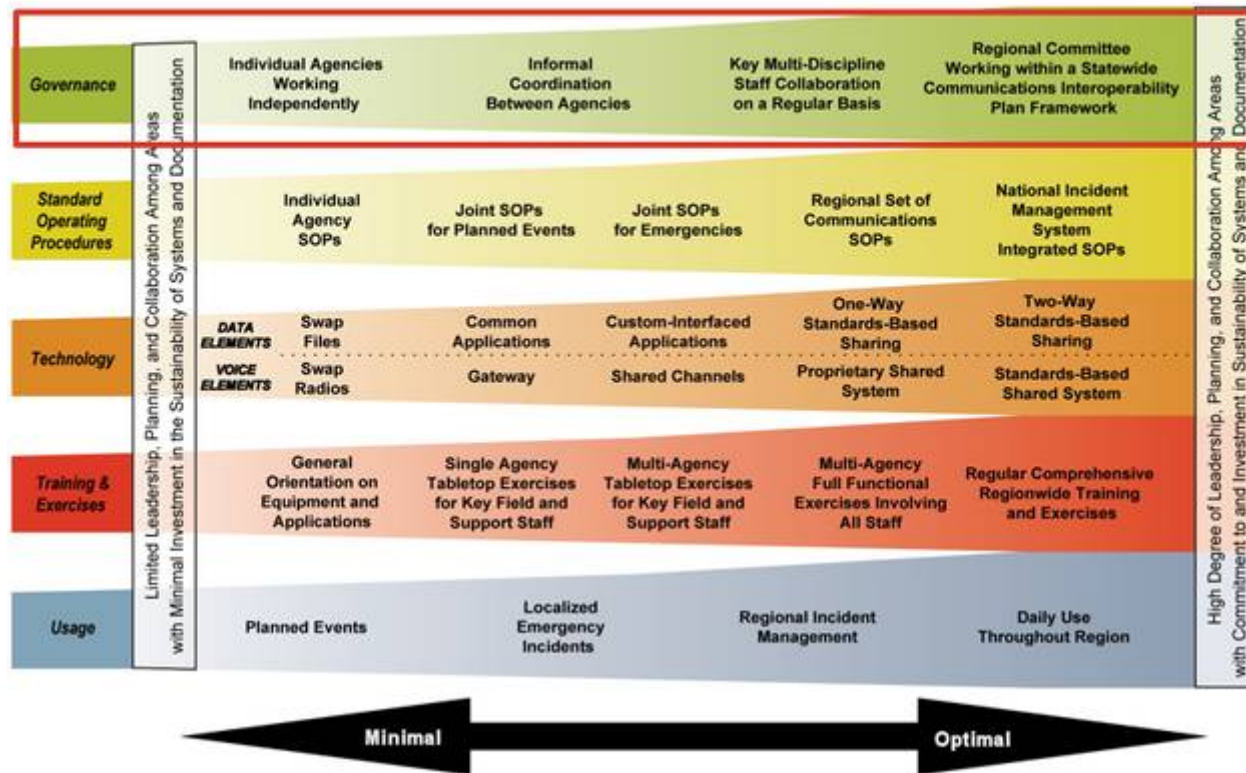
Limited Leadership, Planning, and Collaboration Among Areas with Minimal Investment in the Sustainability of Systems and Documentation

Governance

Individual Agencies Working Independently

Informal Coordination Between Agencies

Key Multi-Discipline Staff Collaboration on a Regular Basis

Regional Committee Working within a Statewide Communications Interoperability Plan Framework

Standard Operating Procedures

Individual Agency SOPs

Joint SOPs for Planned Events

Joint SOPs for Emergencies

Regional Set of Communications SOPs

National Incident Management System Integrated SOPs

Technology

DATA ELEMENTS

Swap Files

Common Applications

Custom-Interfaced Applications

One-Way Standards-Based Sharing

Two-Way Standards-Based Sharing

VOICE ELEMENTS

Swap Radios

Gateway

Shared Channels

Proprietary Shared System

Standards-Based Shared System

Training & Exercises

General Orientation on Equipment and Applications

Single Agency Tabletop Exercises for Key Field and Support Staff

Multi-Agency Tabletop Exercises for Key Field and Support Staff

Multi-Agency Full Functional Exercises Involving All Staff

Regular Comprehensive Regionwide Training and Exercises

Usage

Planned Events

Localized Emergency Incidents

Regional Incident Management

Daily Use Throughout Region

High Degree of Leadership, Planning, and Collaboration Among Areas with Commitment to and Investment in Sustainability of Systems and Documentation

Minimal

Optimal